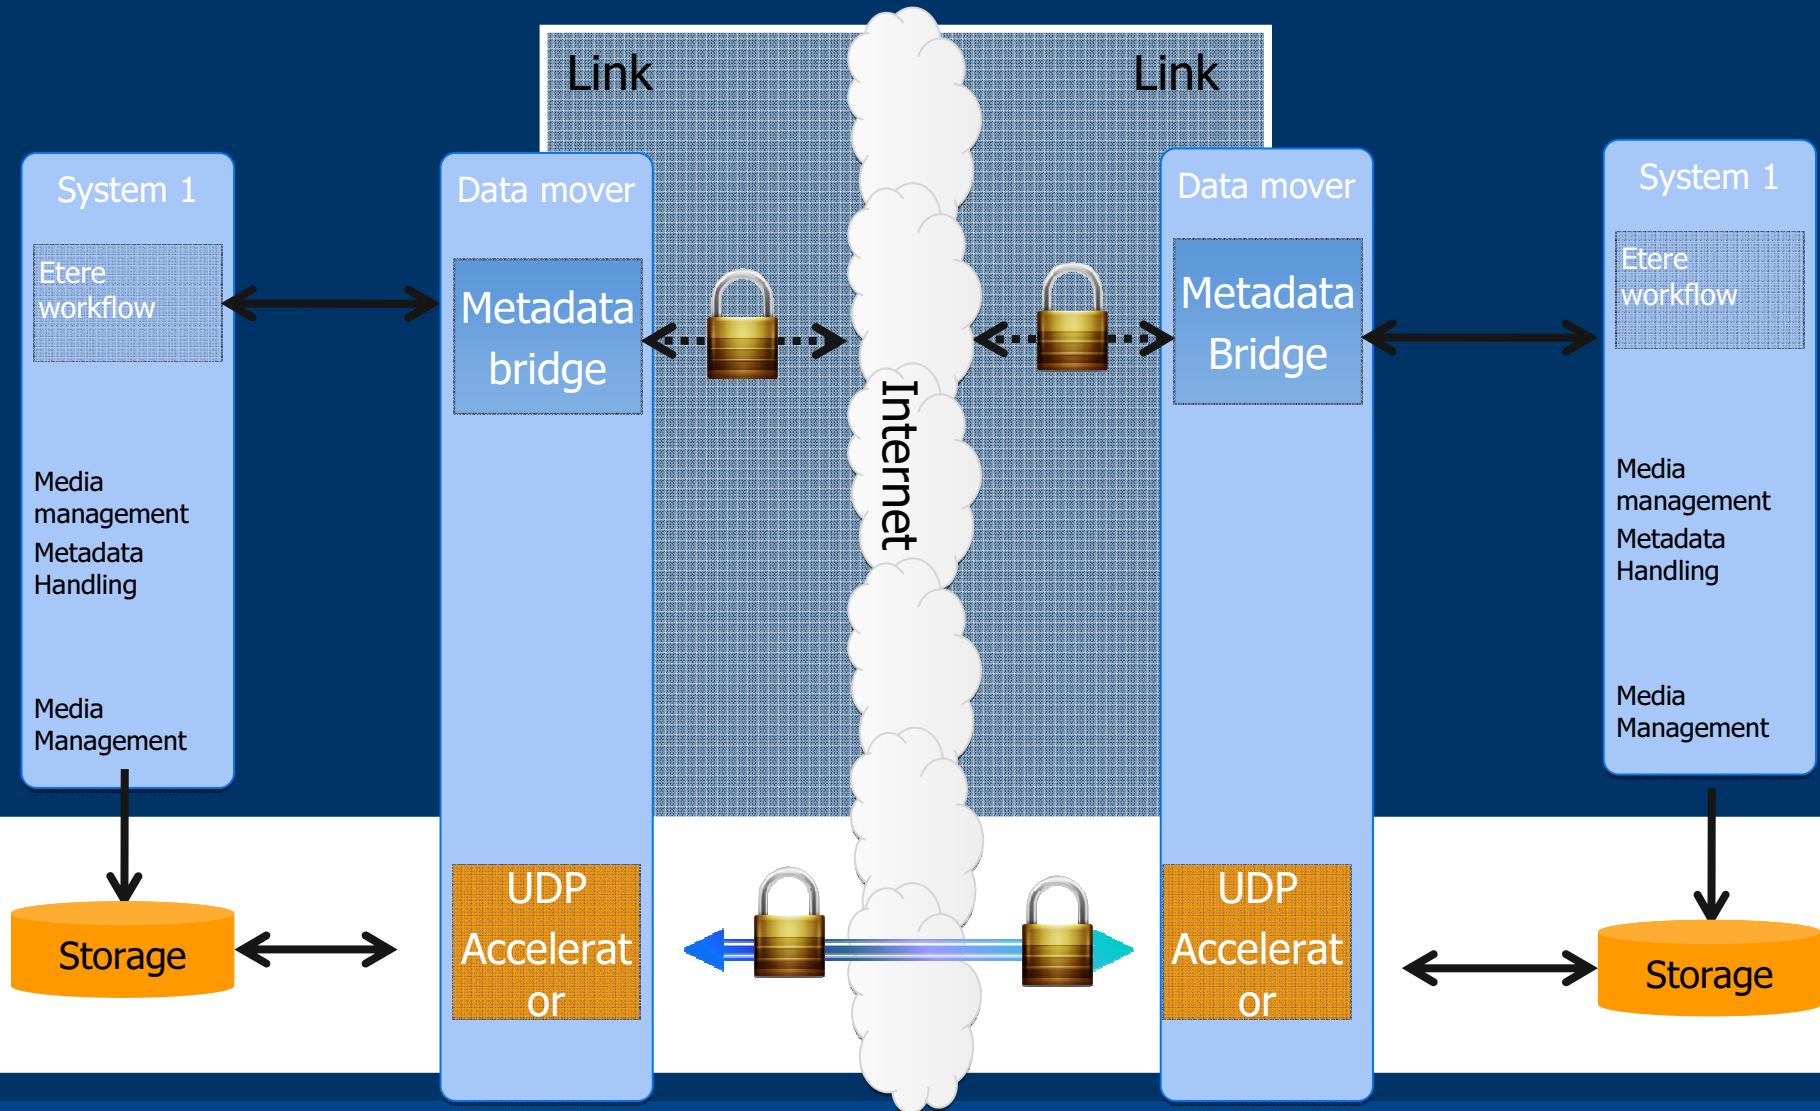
Link

Link

System 1

Etere workflow

Media management

Metadata Handling

Media Management

Data mover

Metadata bridge

UDP Accelerator

Internet

Data mover

Metadata Bridge

UDP Accelerator

System 1

Etere workflow

Media management

Metadata Handling

Media Management

Storage

Storage